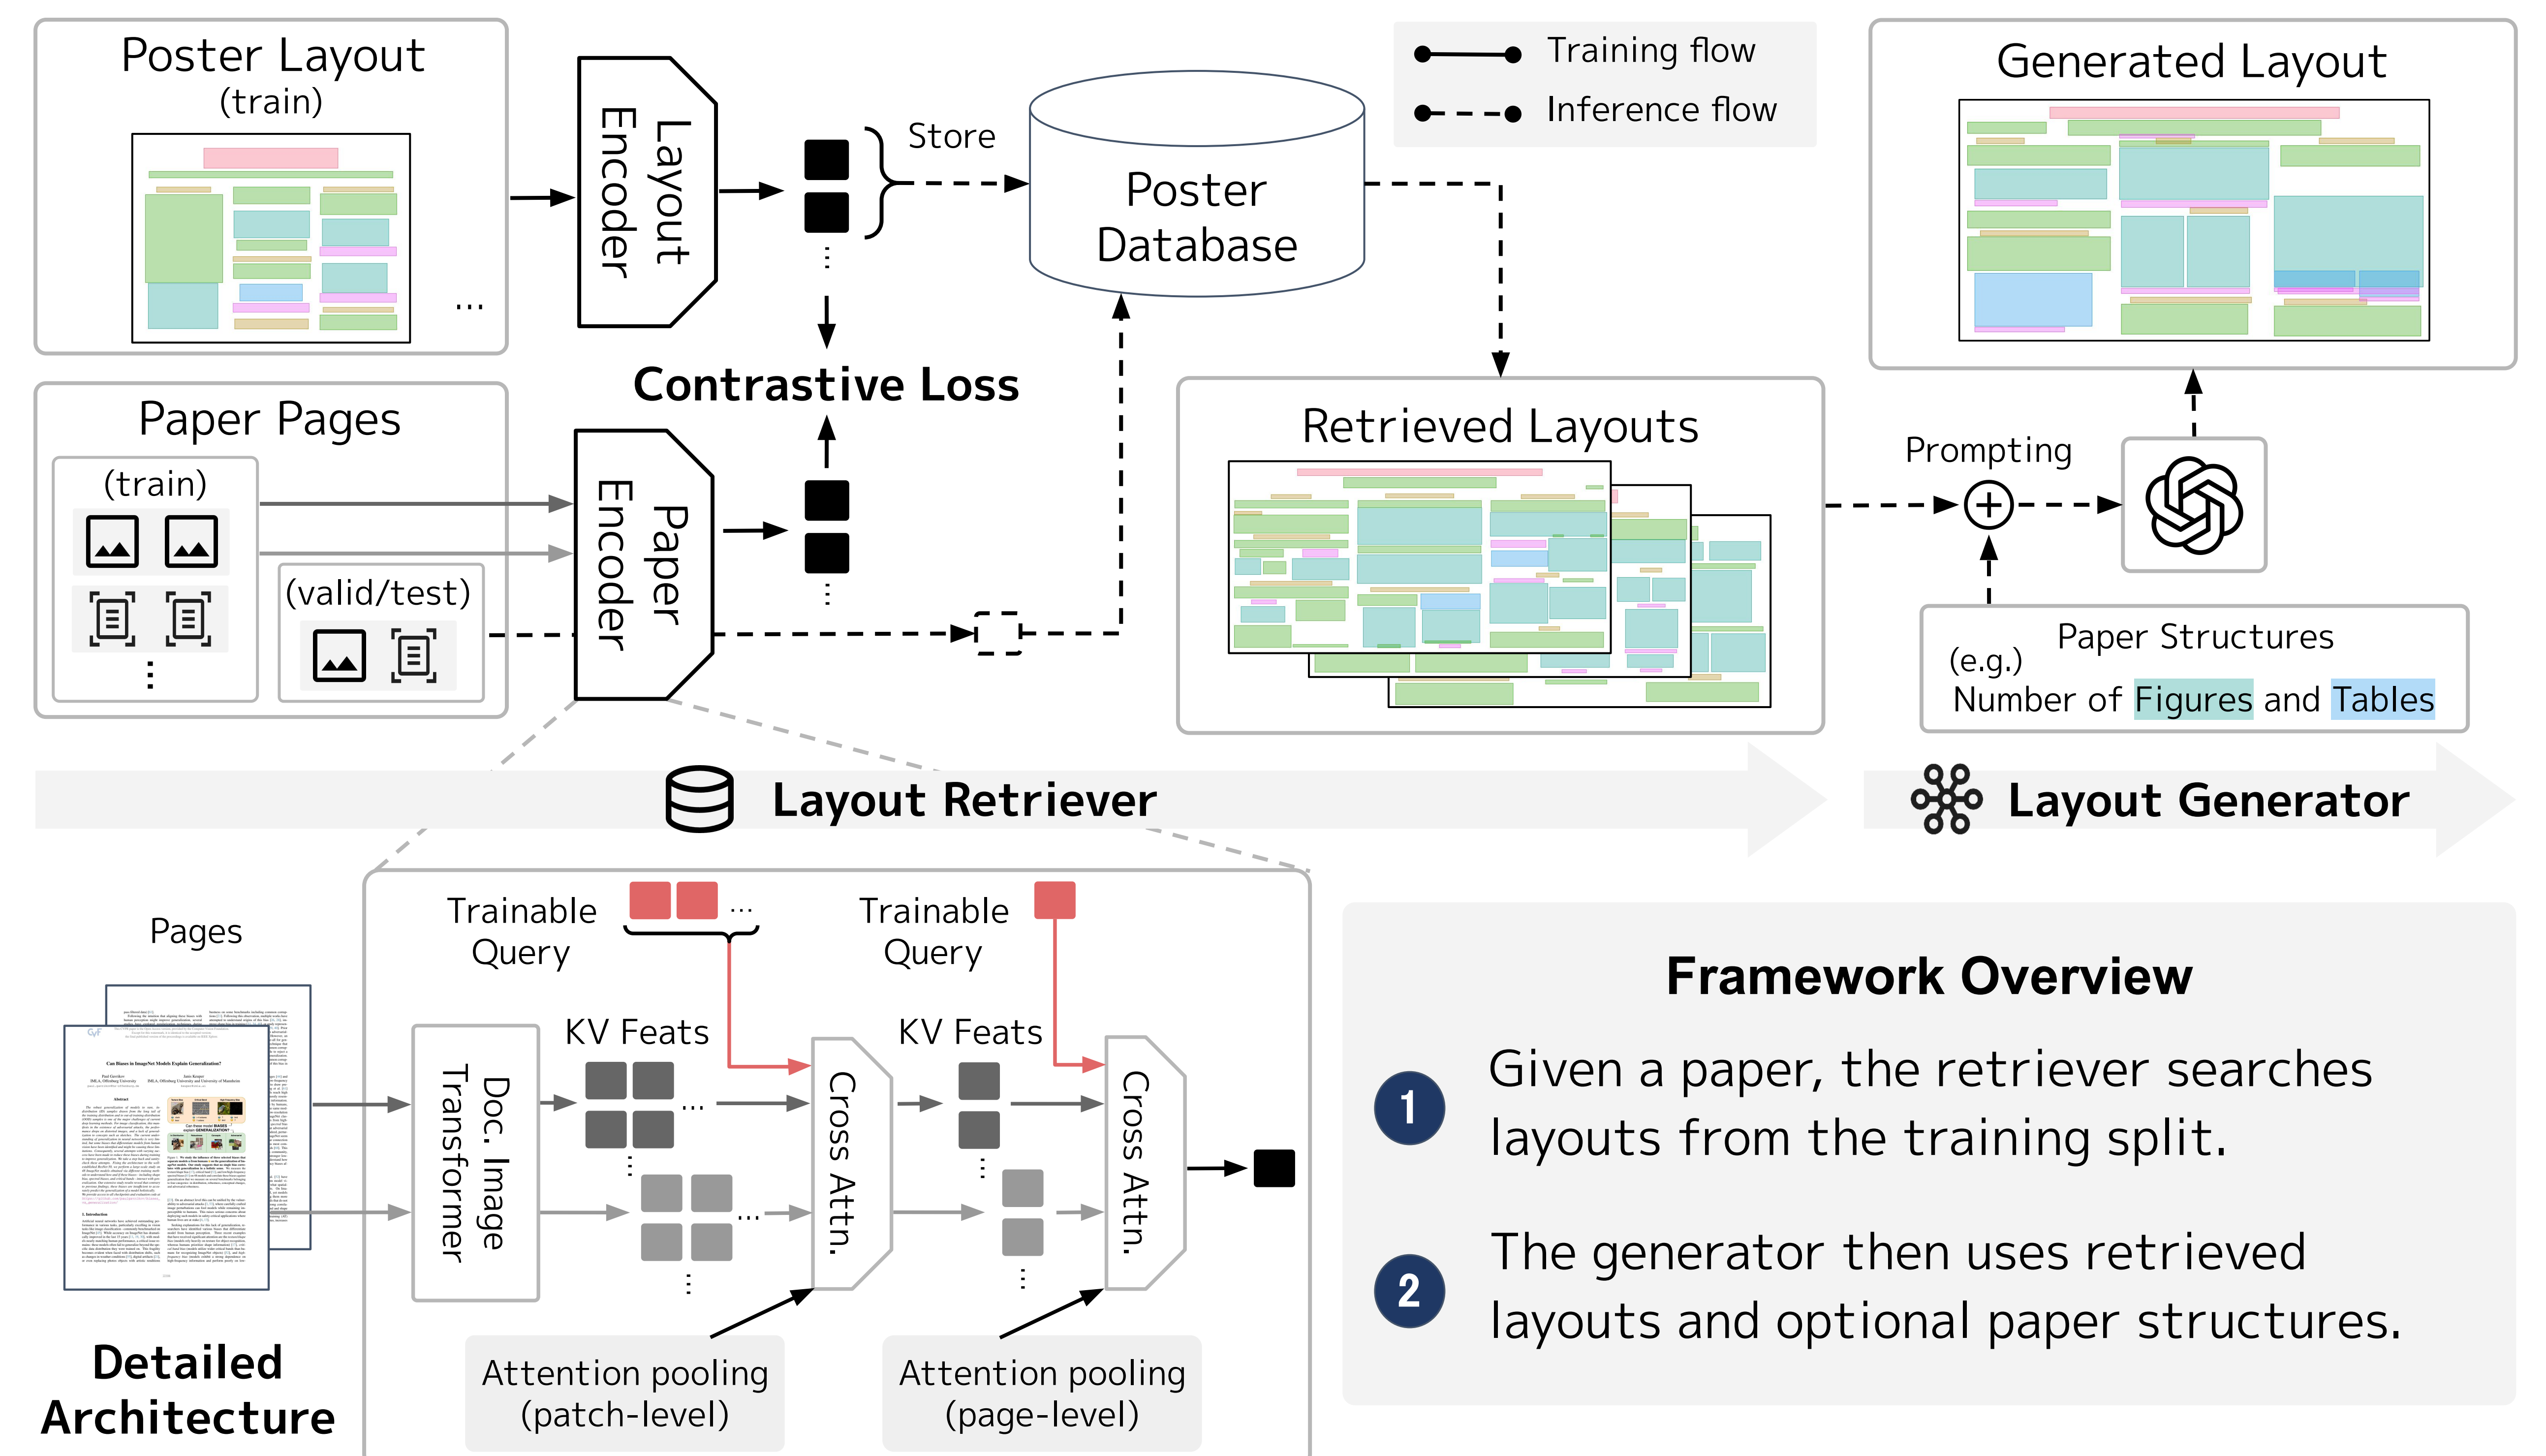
Poster Layout
(train)

...

Layout Encoder

Store

Poster Database

Training flow
Inference flow

Generated Layout

Contrastive Loss

Paper Pages

(train)

(valid/test)

Paper Encoder

Retrieved Layouts

Prompting

Paper Structures
(e.g.)
Number of Figures and Tables

Layout Retriever

Layout Generator

Pages

Can Biases in ImageNet Models Explain Generalization?

Trainable Query

Trainable Query

KV Feats

KV Feats

Doc. Image Transformer

Cross Attn.

Cross Attn.

Attention pooling (patch-level)

Attention pooling (page-level)

Detailed Architecture

Framework Overview

1 Given a paper, the retriever searches layouts from the training split.

2 The generator then uses retrieved layouts and optional paper structures.